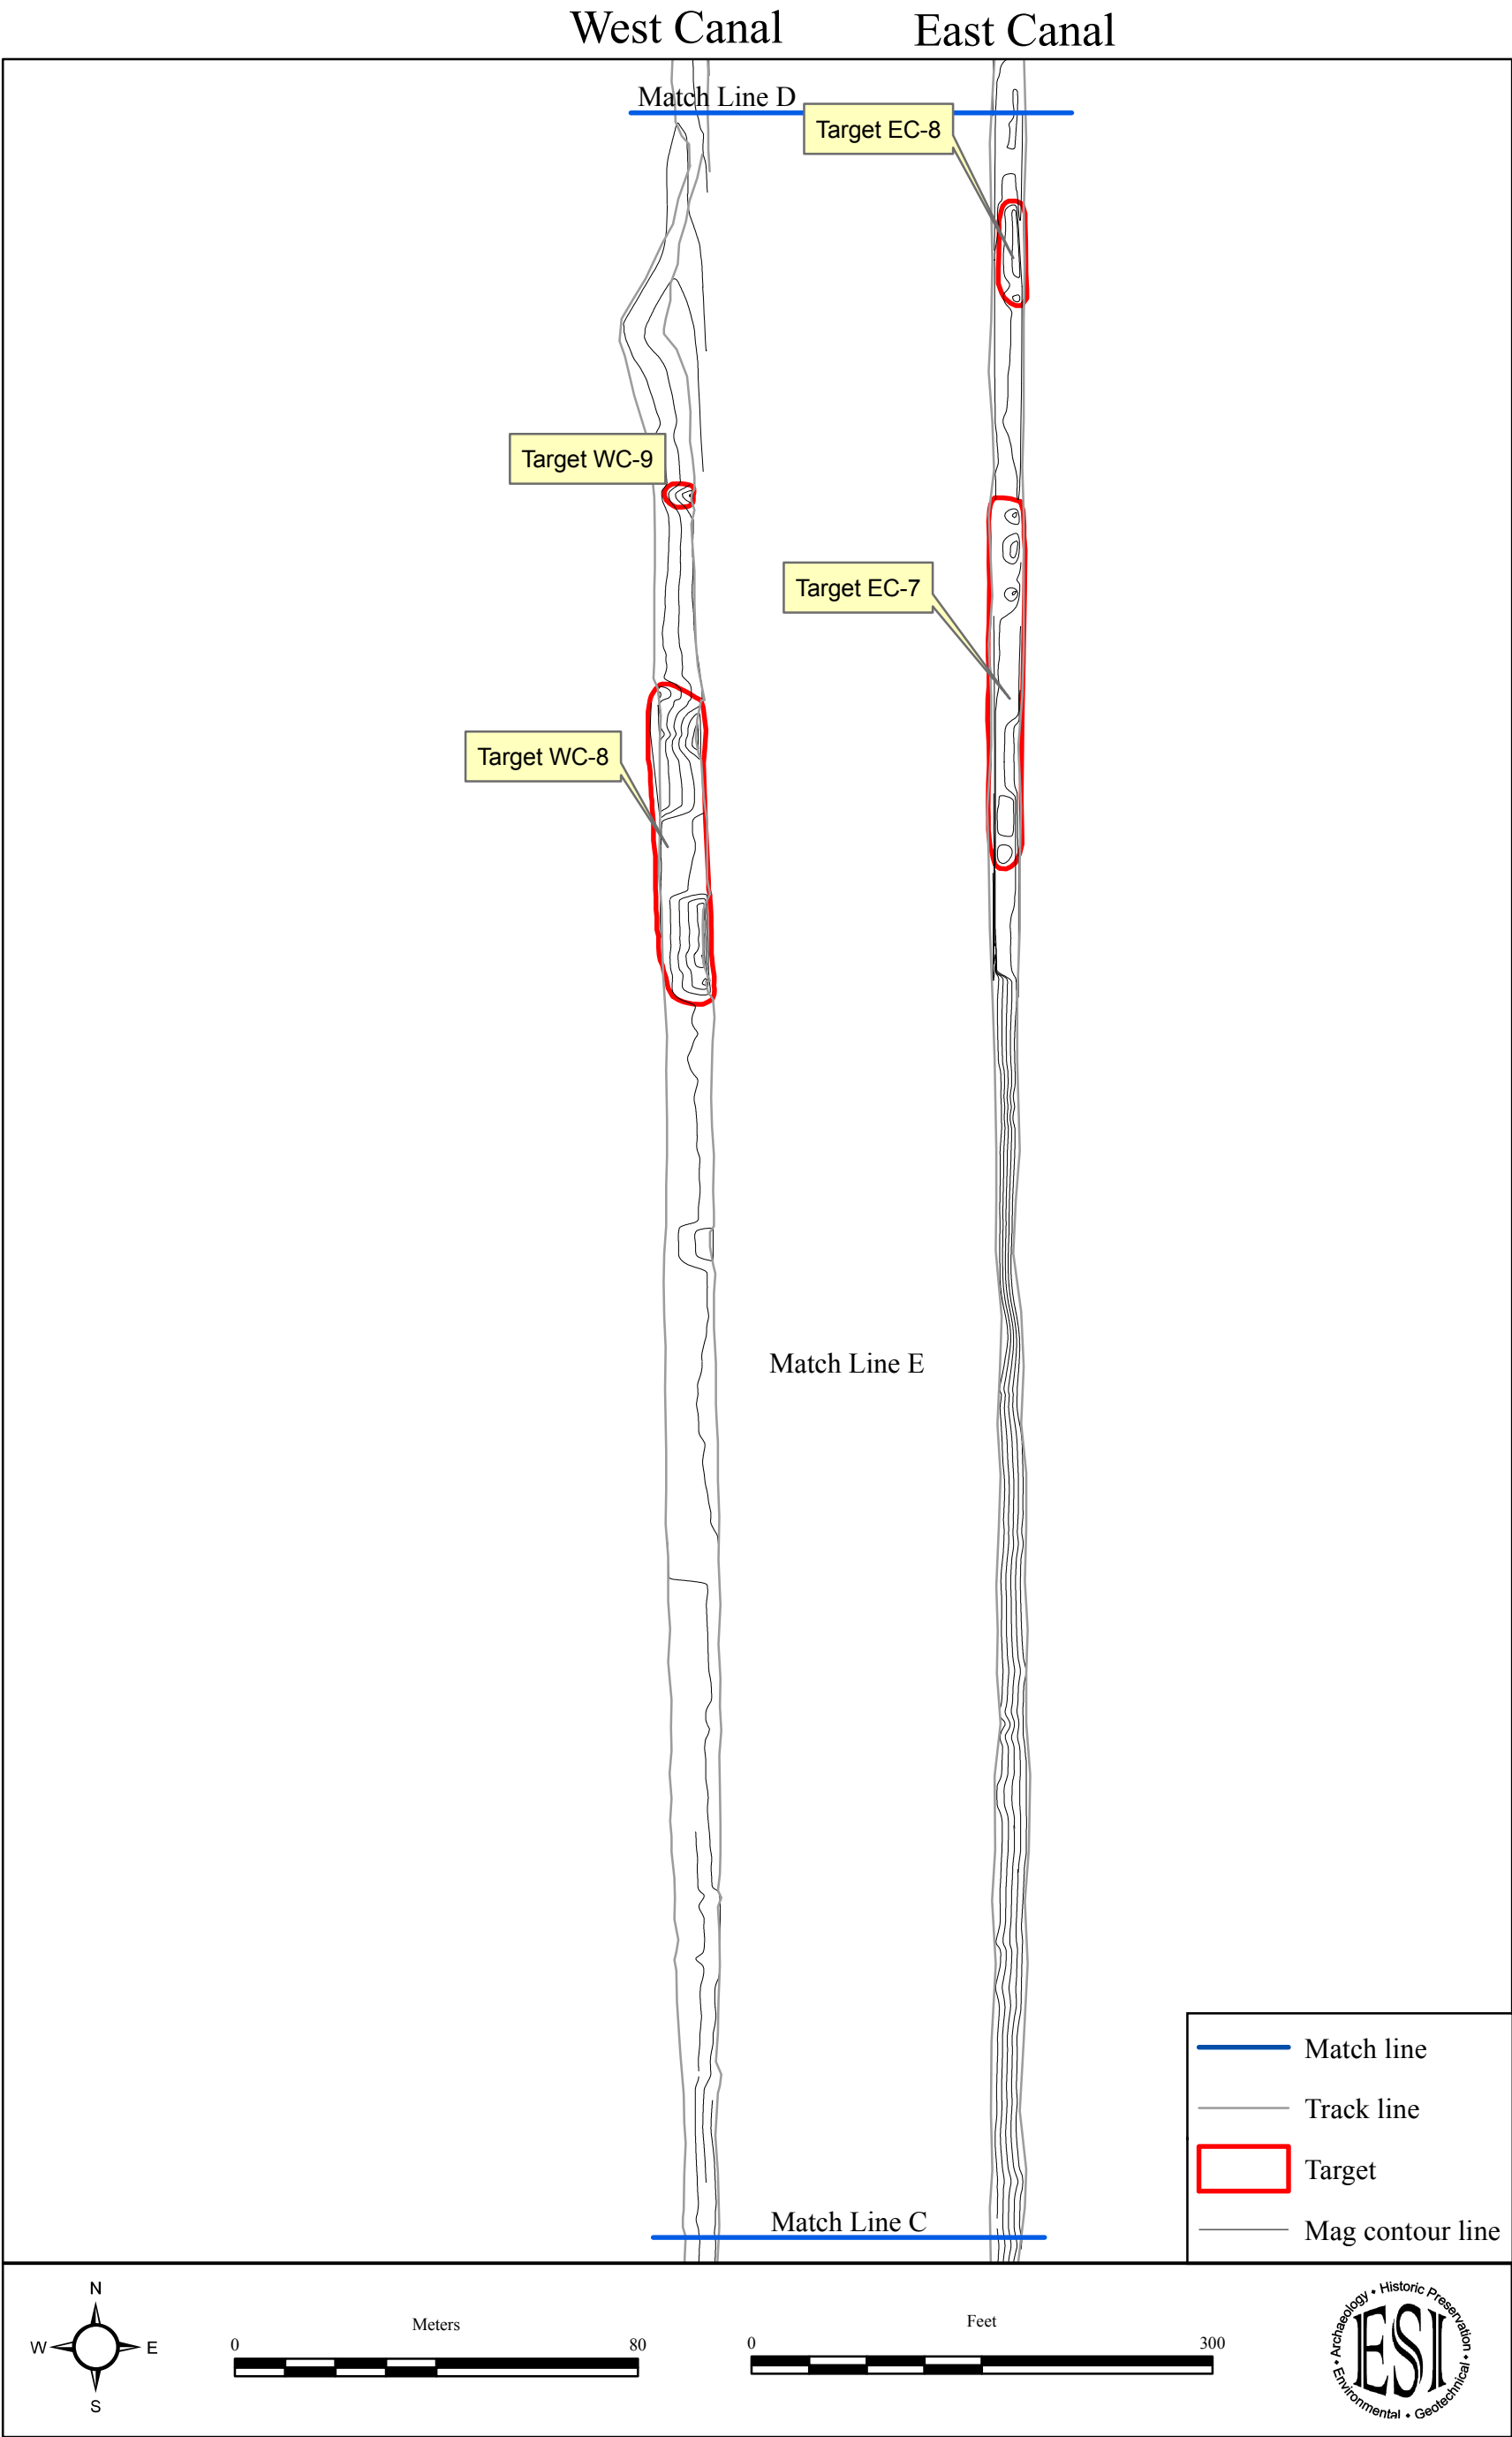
West Canal East Canal

Match Line D

Target EC-8

Target WC-9

Target EC-7

Target WC-8

Match Line E

Match Line C

Match line
Track line
Target
Mag contour line

N
W E
S

Meters
0 80

Feet
0 300

ESI
Archaeology • Historic Preservation • Environmental • Geotechnical •